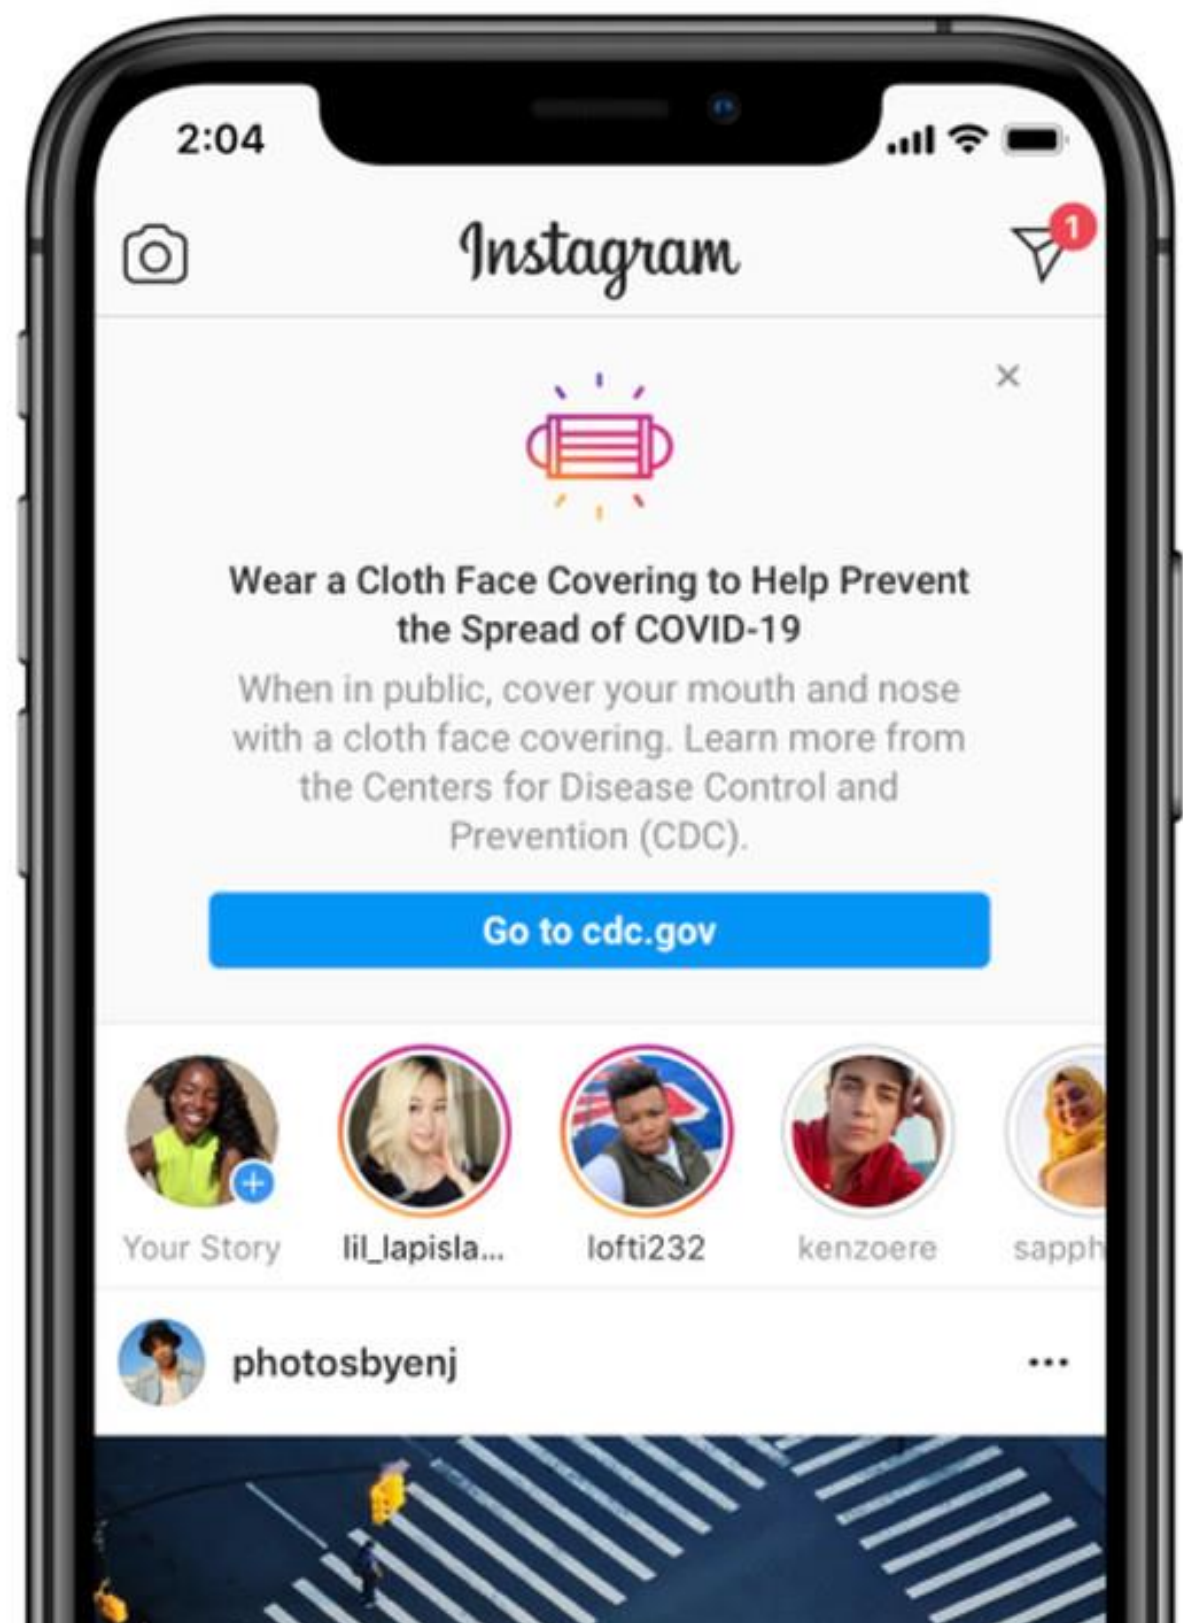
2:04

Instagram

1

×

Wear a Cloth Face Covering to Help Prevent the Spread of COVID-19

When in public, cover your mouth and nose with a cloth face covering. Learn more from the Centers for Disease Control and Prevention (CDC).

Go to cdc.gov

Your Story
lil_lapisla...
lofti232
kenzoere
sapph

photosbyenj